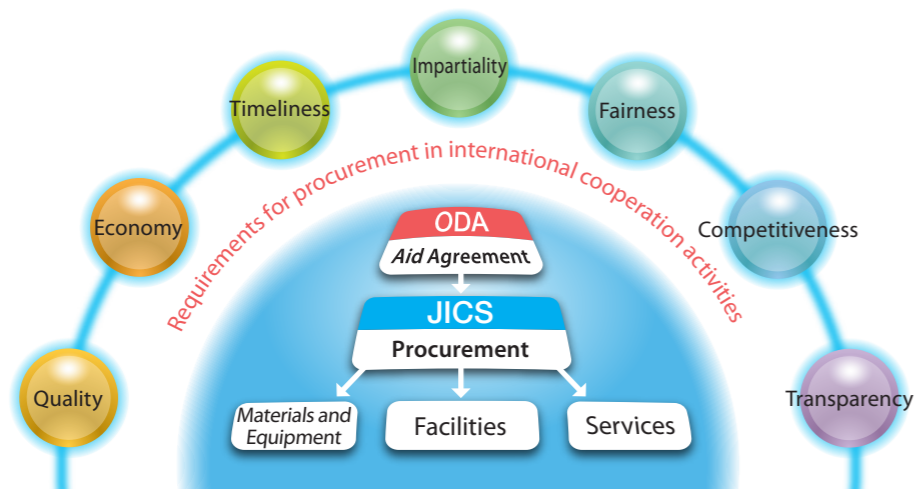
Quality

Economy

Timeliness

Impartiality

Fairness

Competitiveness

Transparency

Requirements for procurement in international cooperation activities

ODA

Aid Agreement

JICS

Procurement

Materials and Equipment

Facilities

Services